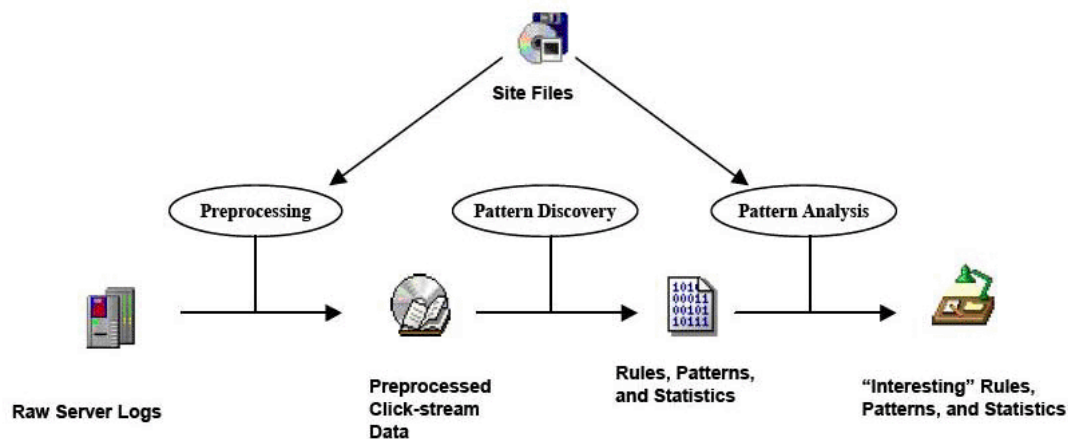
Site Files

Preprocessing

Pattern Discovery

Pattern Analysis

1010
00011
00101
10111

Raw Server Logs

Preprocessed Click-stream Data

Rules, Patterns, and Statistics

“Interesting” Rules, Patterns, and Statistics